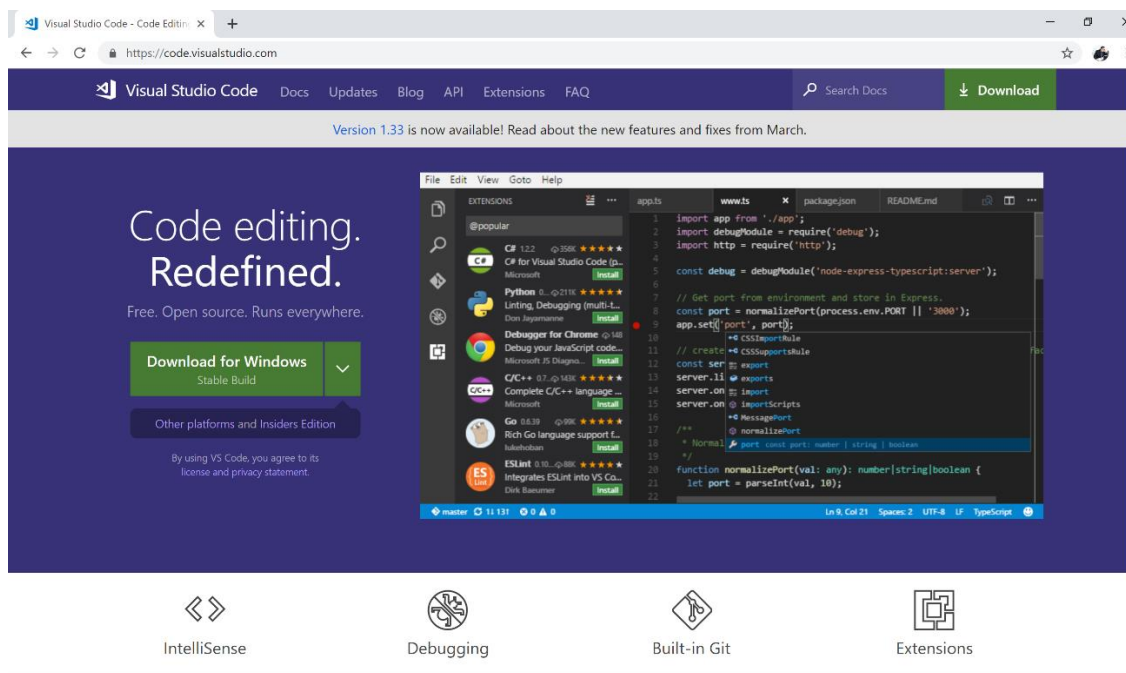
Visual Studio Code - Code Editin ×
+
https://code.visualstudio.com

Visual Studio Code Docs Updates Blog API Extensions FAQ
Search Docs
Download

Version 1.33 is now available! Read about the new features and fixes from March.

Code editing.
Redefined.
Free. Open source. Runs everywhere.

Download for Windows
Stable Build

Other platforms and Insiders Edition

By using VS Code, you agree to its license and privacy statement.

File Edit View Goto Help
EXTENSIONS
@popular
C# 1.2.2 358K ★★★★★
C# for Visual Studio Code (p...
Microsoft Install
Python 0... 211K ★★★★★
Linting, Debugging (multi-t...
Don Jayamanne Install
Debugger for Chrome 148
Debug your JavaScript code...
Microsoft JS Diagno... Install
C/C++ 0.7... 143K ★★★★★
Complete C/C++ language ...
Microsoft Install
Go 0.6.39 99K ★★★★★
Rich Go language support f...
lukehoban Install
ESLint 0.10... 88K ★★★★★
Integrates ESLint into VS Co...
Dirk Baeumer Install

app.ts www.ts × package.json README.md
1 import app from './app';
2 import debugModule = require('debug');
3 import http = require('http');
4
5 const debug = debugModule('node-express-typescript:server');
6
7 // Get port from environment and store in Express.
8 const port = normalizePort(process.env.PORT || '3000');
9 app.set('port', port);
10
11 // create
12 const ser
13 server.li
14 server.on
15 server.on
16
17 /**
18 * Normal
19 */
20 function normalizePort(val: any): number|string|boolean {
21 let port = parseInt(val, 10);
22

CSSImportRule
CSSSupportsRule
export
exports
import
importScripts
MessagePort
normalizePort
port const port: number | string | boolean

master 1↓ 131 0 0 Ln 9, Col 21 Spaces: 2 UTF-8 LF TypeScript

IntelliSense
Debugging
Built-in Git
Extensions